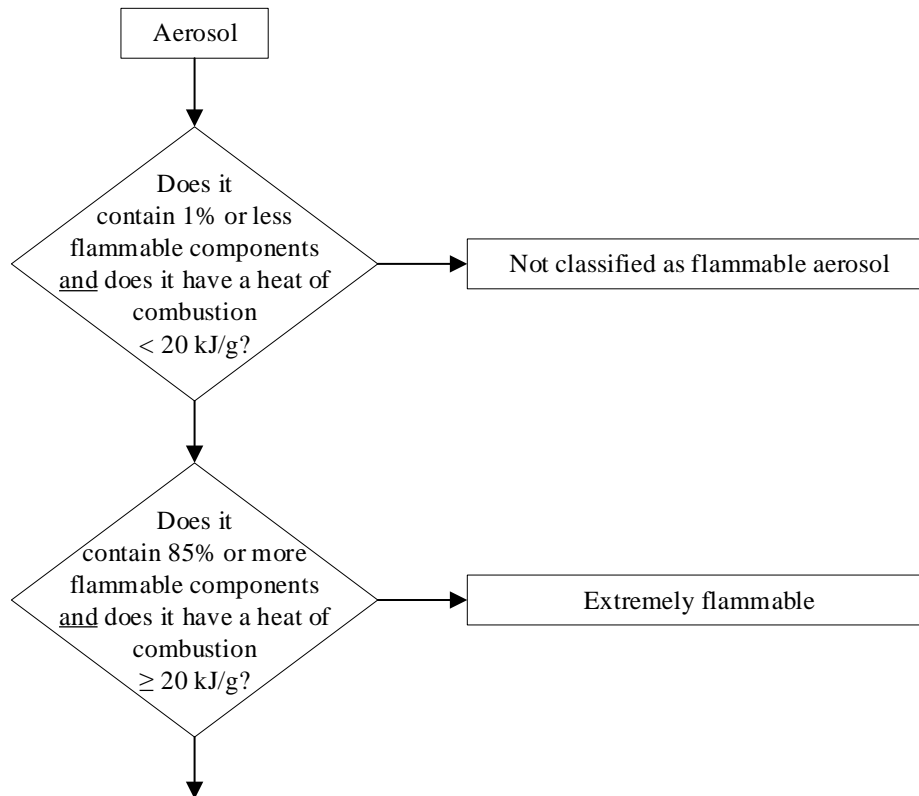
Aerosol

Does it contain 1% or less flammable components and does it have a heat of combustion $< 20$ kJ/g?

Not classified as flammable aerosol

Does it contain 85% or more flammable components and does it have a heat of combustion $\geq 20$ kJ/g?

Extremely flammable